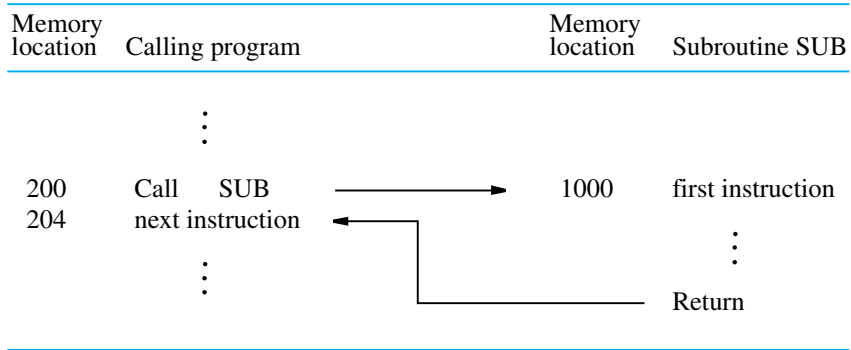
| Memory location | Calling program | Memory location | Subroutine SUB |
|---|---|---|---|
| | ⋮ | | |
| 200 | Call SUB | 1000 | first instruction |
| 204 | next instruction | | ⋮ |
| | ⋮ | | Return |